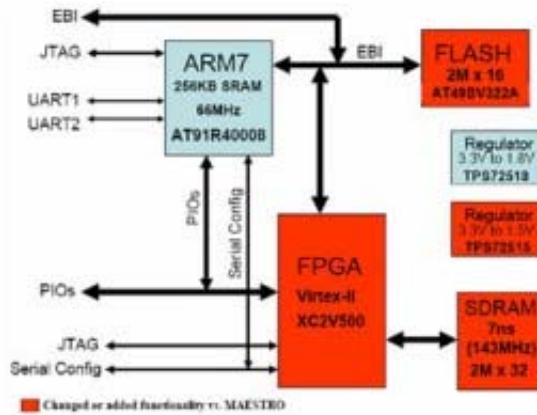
EBI
JTAG
UART1
UART2
ARM7
256KB SRAM
66MHz
AT91R40008
EBI
FLASH
2M x 16
AT49BV322A
Regulator
3.3V to 1.8V
TPS72518
Regulator
3.3V to 1.5V
TPS72515
PIOs
Serial Config
PIOs
FPGA
Virtex-II
XC2V500
SDRAM
7ns
(143MHz)
2M x 32
JTAG
Serial Config
Changed or added functionality vs. MAESTRO